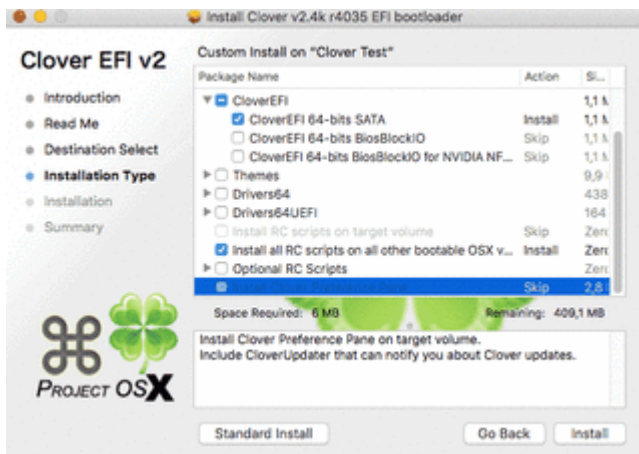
Install Clover v2.4k r4035 EFI bootloader

Clover EFI v2

Introduction
Read Me
Destination Select
Installation Type
Installation
Summary

Project OSX

Custom Install on "Clover Test"

| Package Name | Action | Si... |
|---|---|---|
| CloverEFI | | 1,1 M |
| CloverEFI 64-bits SATA | Install | 1,1 M |
| CloverEFI 64-bits BiosBlockIO | Skip | 1,1 M |
| CloverEFI 64-bits BiosBlockIO for NVIDIA NF... | Skip | 1,1 M |
| Themes | | 9,9 |
| Drivers64 | | 438 |
| Drivers64UEFI | | 164 |
| Install RC scripts on target volume | Skip | Zero |
| Install all RC scripts on all other bootable OSX v... | Install | Zero |
| Optional RC Scripts | | Zero |
| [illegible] | Skip | 2,8 |

Space Required: 6 MB    Remaining: 409,1 MB

Install Clover Preference Pane on target volume.
Include CloverUpdater that can notify you about Clover updates.

Standard Install    Go Back    Install